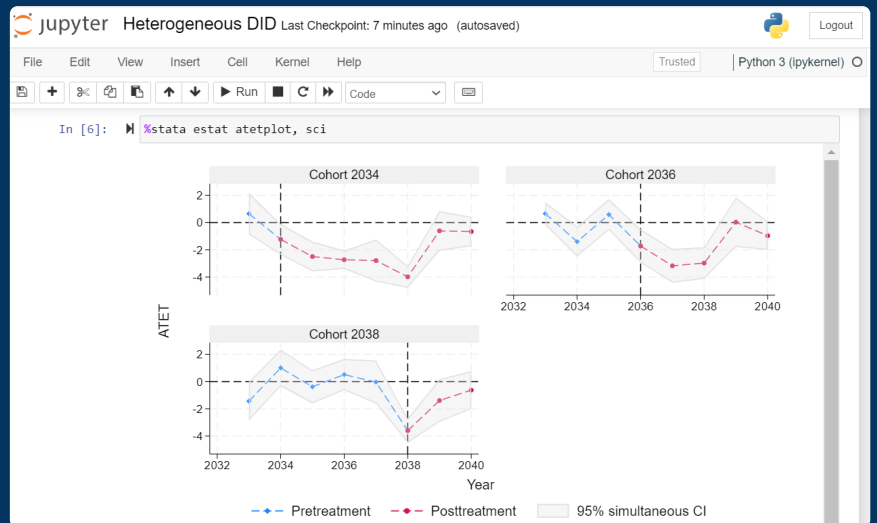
jupyter Heterogeneous DID Last Checkpoint: 7 minutes ago (autosaved)

Logout

File Edit View Insert Cell Kernel Help

Trusted

Python 3 (ipykernel)

Run

Code

In [6]: %stata estat atetplot, sci

Cohort 2034

Cohort 2036

Cohort 2038

ATET

2
0
-2
-4

2
0
-2
-4

2
0
-2
-4

2032 2034 2036 2038 2040

2032 2034 2036 2038 2040

Year

Pretreatment

Posttreatment

95% simultaneous CI